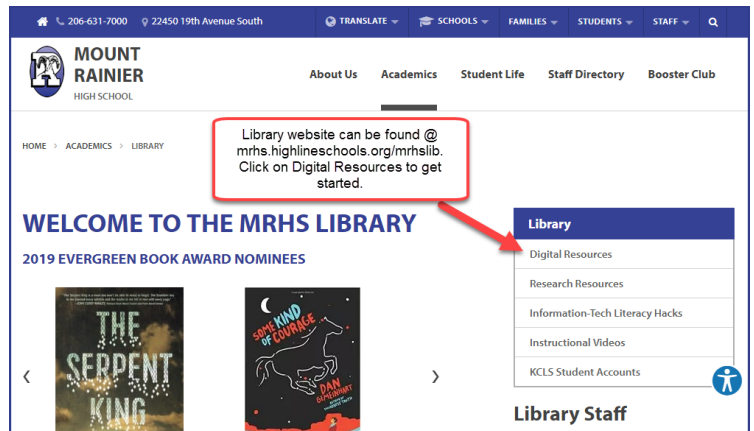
206-631-7000 22450 19th Avenue South TRANSLATE SCHOOLS FAMILIES STUDENTS STAFF

MOUNT RAINIER HIGH SCHOOL

About Us Academics Student Life Staff Directory Booster Club

HOME › ACADEMICS › LIBRARY

Library website can be found @ mrhs.highlineschools.org/mrhslib. Click on Digital Resources to get started.

WELCOME TO THE MRHS LIBRARY

2019 EVERGREEN BOOK AWARD NOMINEES

THE SERPENT KING

SOME KIND OF COURAGE DAN GEMEINHART

‹ ›

Library
Digital Resources
Research Resources
Information-Tech Literacy Hacks
Instructional Videos
KCLS Student Accounts

Library Staff